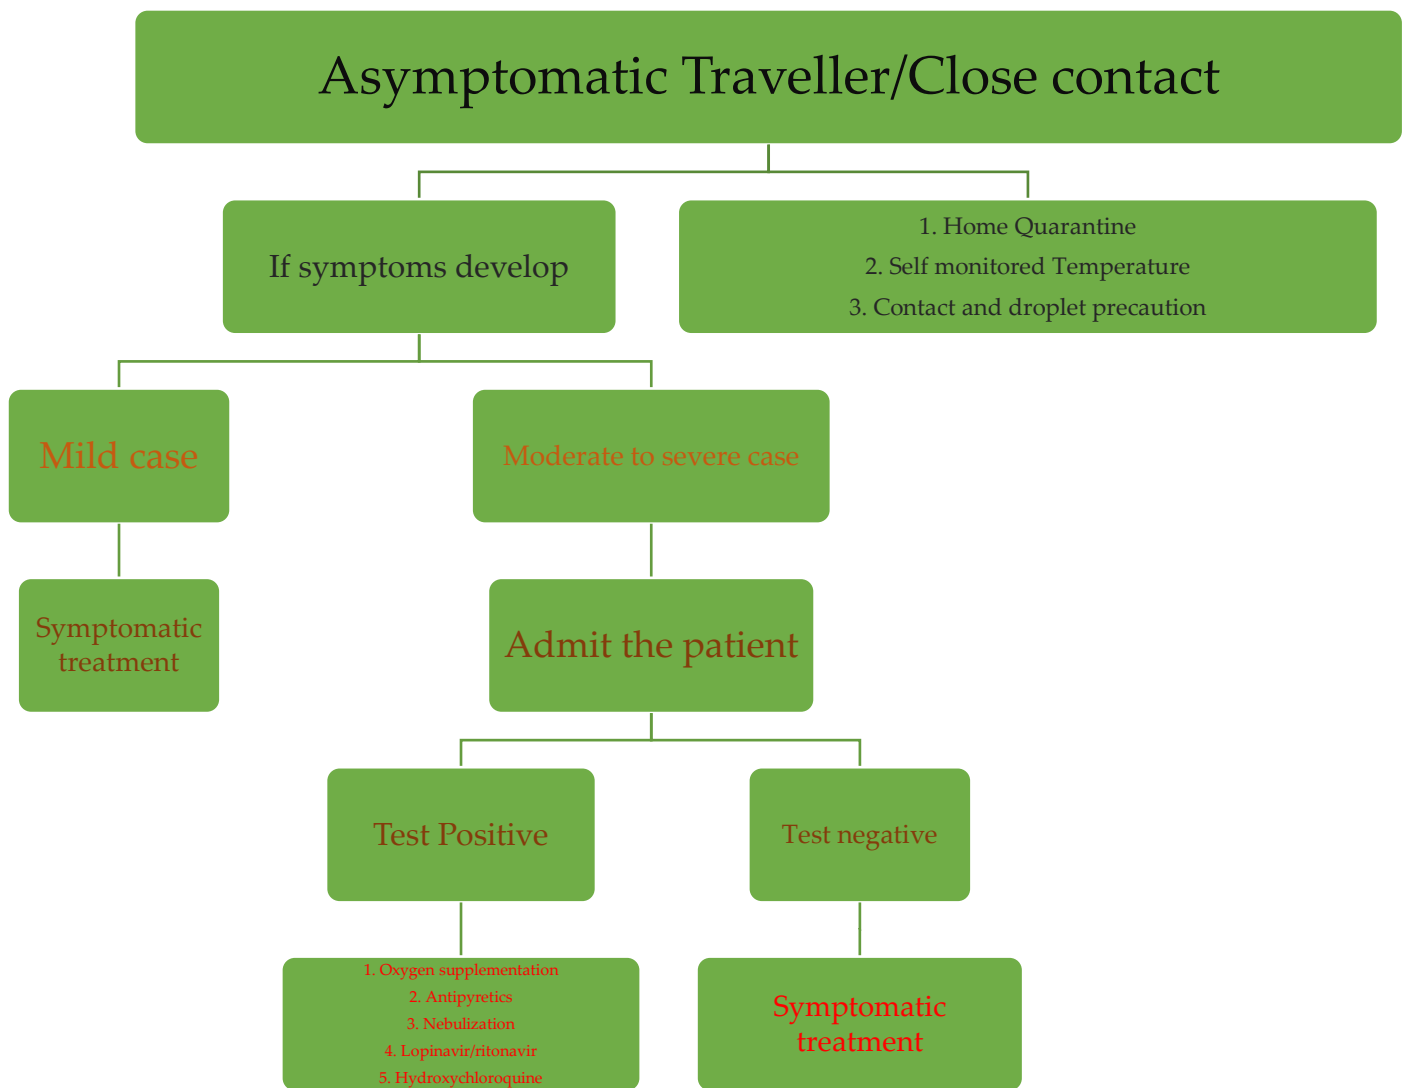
Asymptomatic Traveller/Close contact

If symptoms develop

1. Home Quarantine
2. Self monitored Temperature
3. Contact and droplet precaution

Mild case

Symptomatic treatment

Moderate to severe case

Admit the patient

Test Positive

1. Oxygen supplementation
2. Antipyretics
3. Nebulization
4. Lopinavir/ritonavir
5. Hydroxychloroquine

Test negative

Symptomatic treatment